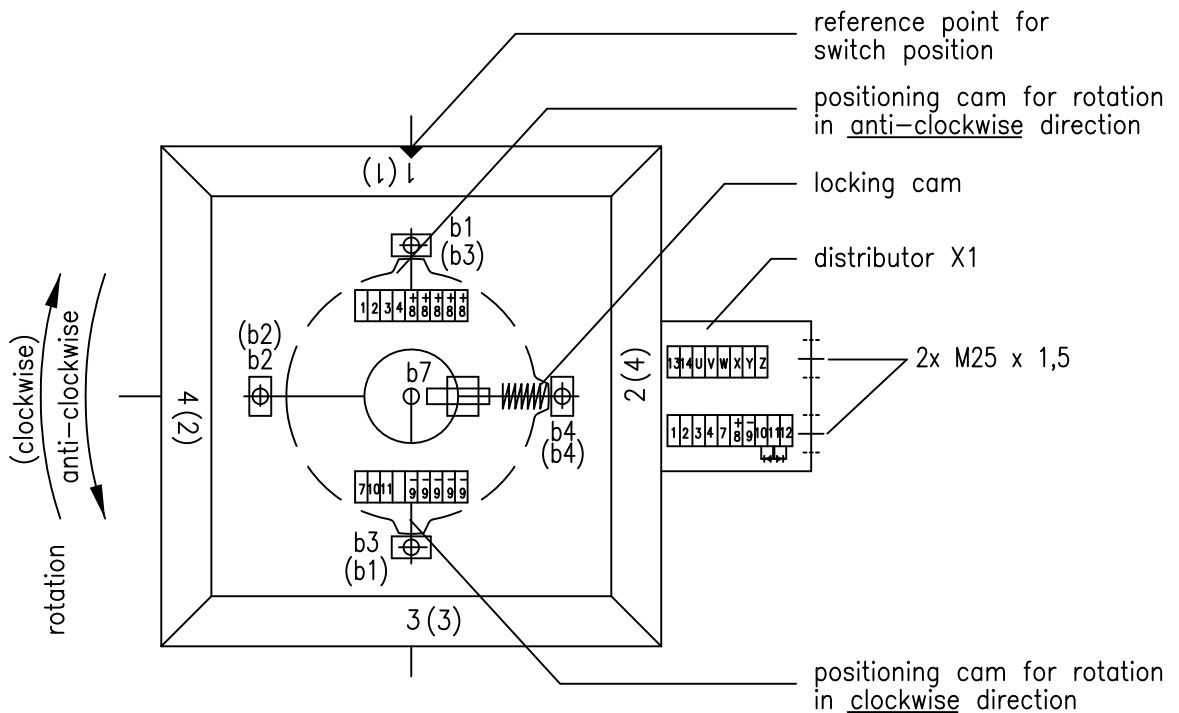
reference point for switch position

positioning cam for rotation in anti–clockwise direction

locking cam

distributor X1

2x M25 x 1,5

1 (1)

b1
(b3)

1 2 3 4 + 8 + 8 + 8 + 8 + 8

(b2)
b2

b7

2 (4)

13 14 U V W X Y Z

1 2 3 4 7 + 8 - 9 10 11 12

b4
(b4)

4 (2)

7 10 11 - 9 - 9 - 9 - 9 - 9

b3
(b1)

3 (3)

(clockwise)
anti–clockwise
rotation

positioning cam for rotation in clockwise direction